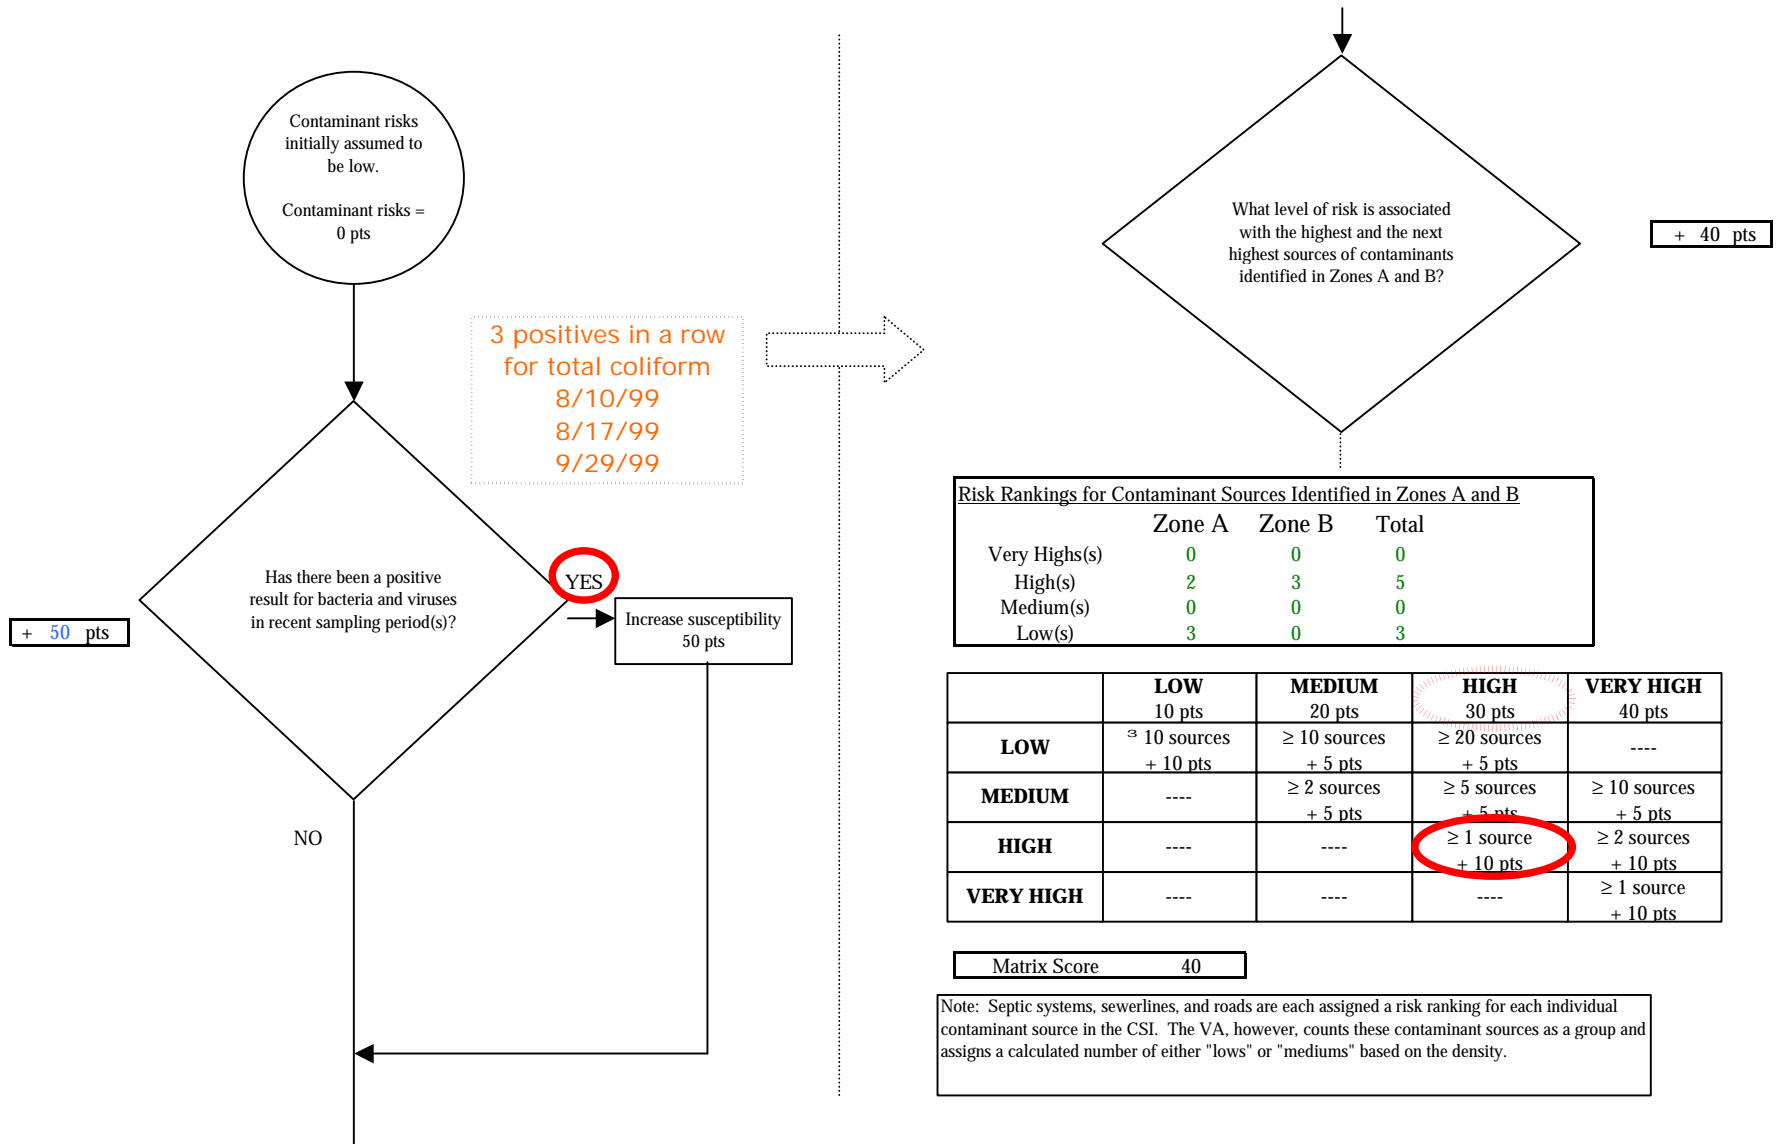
Contaminant risks initially assumed to be low.

Contaminant risks = 0 pts

3 positives in a row for total coliform
8/10/99
8/17/99
9/29/99

Has there been a positive result for bacteria and viruses in recent sampling period(s)?

YES

Increase susceptibility 50 pts

+ 50 pts

NO

What level of risk is associated with the highest and the next highest sources of contaminants identified in Zones A and B?

+ 40 pts

Risk Rankings for Contaminant Sources Identified in Zones A and B

| | Zone A | Zone B | Total |
|---|---|---|---|
| Very Highs(s) | 0 | 0 | 0 |
| High(s) | 2 | 3 | 5 |
| Medium(s) | 0 | 0 | 0 |
| Low(s) | 3 | 0 | 3 |

| | LOW 10 pts | MEDIUM 20 pts | HIGH 30 pts | VERY HIGH 40 pts |
|---|---|---|---|---|
| LOW | ³ 10 sources + 10 pts | ≥ 10 sources + 5 pts | ≥ 20 sources + 5 pts | ---- |
| MEDIUM | ---- | ≥ 2 sources + 5 pts | ≥ 5 sources + 5 pts | ≥ 10 sources + 5 pts |
| HIGH | ---- | ---- | ≥ 1 source + 10 pts | ≥ 2 sources + 10 pts |
| VERY HIGH | ---- | ---- | ---- | ≥ 1 source + 10 pts |

Matrix Score 40

Note: Septic systems, sewerlines, and roads are each assigned a risk ranking for each individual contaminant source in the CSI. The VA, however, counts these contaminant sources as a group and assigns a calculated number of either "lows" or "mediums" based on the density.